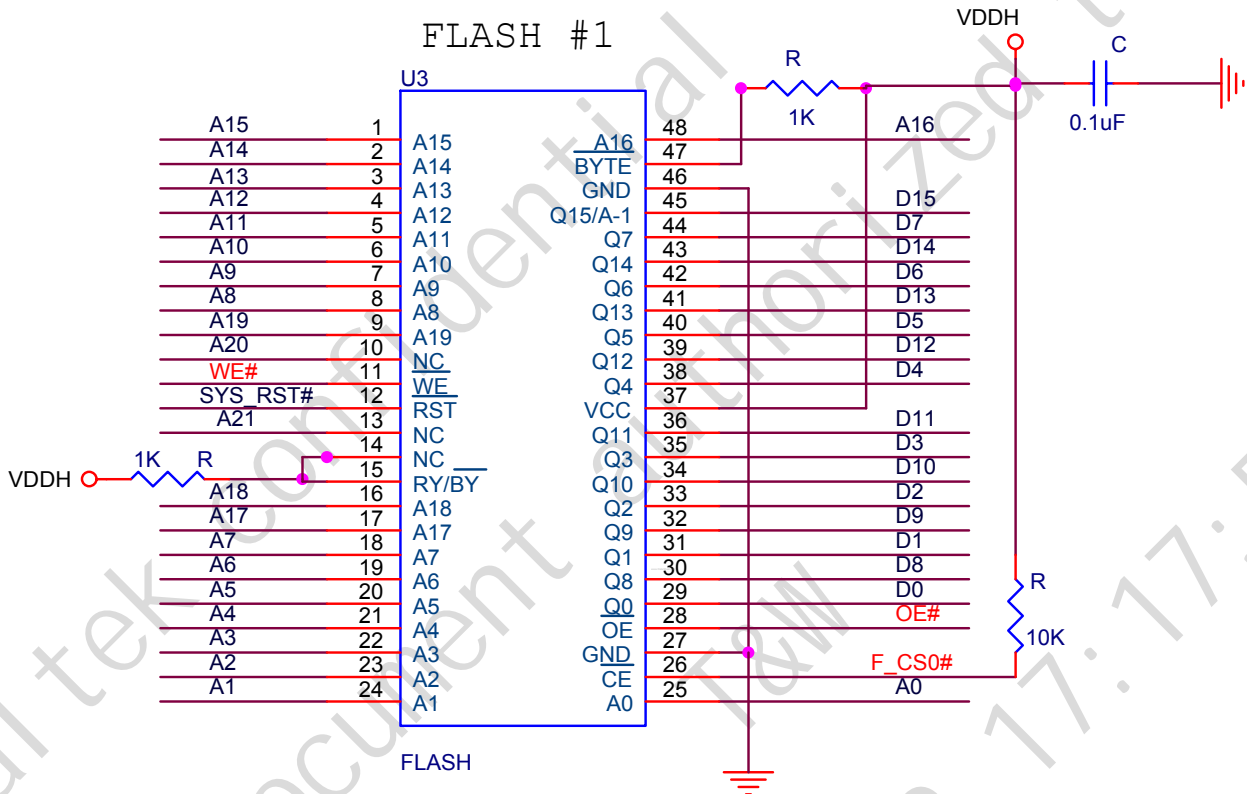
FLASH #1

U3

VDDH
R
1K
C
0.1uF

A15 1 A15
A14 2 A14
A13 3 A13
A12 4 A12
A11 5 A11
A10 6 A10
A9 7 A9
A8 8 A8
A19 9 A19
A20 10 NC
WE# 11 WE
SYS_RST# 12 RST
A21 13 NC
14 NC
15 RY/BY
A18 16 A18
A17 17 A17
A7 18 A7
A6 19 A6
A5 20 A5
A4 21 A4
A3 22 A3
A2 23 A2
A1 24 A1

VDDH 1K R

A16 48 A16
BYTE 47
GND 46
Q15/A-1 45 D15
Q7 44 D7
Q14 43 D14
Q6 42 D6
Q13 41 D13
Q5 40 D5
Q12 39 D12
Q4 38 D4
VCC 37
Q11 36 D11
Q3 35 D3
Q10 34 D10
Q2 33 D2
Q9 32 D9
Q1 31 D1
Q8 30 D8
Q0 29 D0
OE 28 OE#
GND 27
CE 26 F_CS0#
A0 25 A0

R
10K

FLASH

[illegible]tek confidential document authorized T&W 17:17: